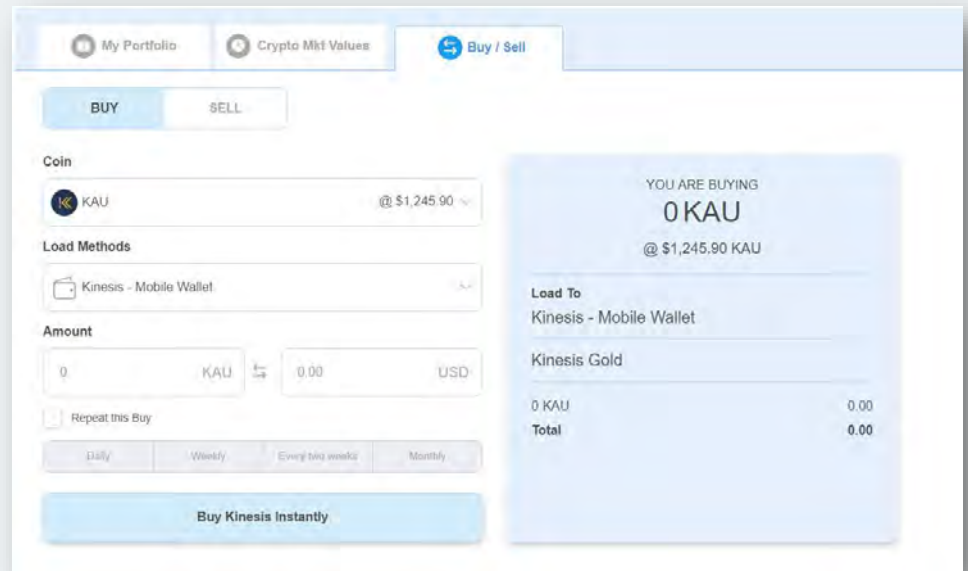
My Portfolio
Crypto Mkt Values
Buy / Sell

BUY
SELL

Coin
KAU
@ $1,245.90

Load Methods
Kinesis - Mobile Wallet

Amount
0
KAU
0.00
USD

Repeat this Buy

Daily
Weekly
Every two weeks
Monthly

Buy Kinesis Instantly

YOU ARE BUYING
0 KAU
@ $1,245.90 KAU

Load To
Kinesis - Mobile Wallet

Kinesis Gold

| 0 KAU | 0.00 |
|---|---|
| Total | 0.00 |